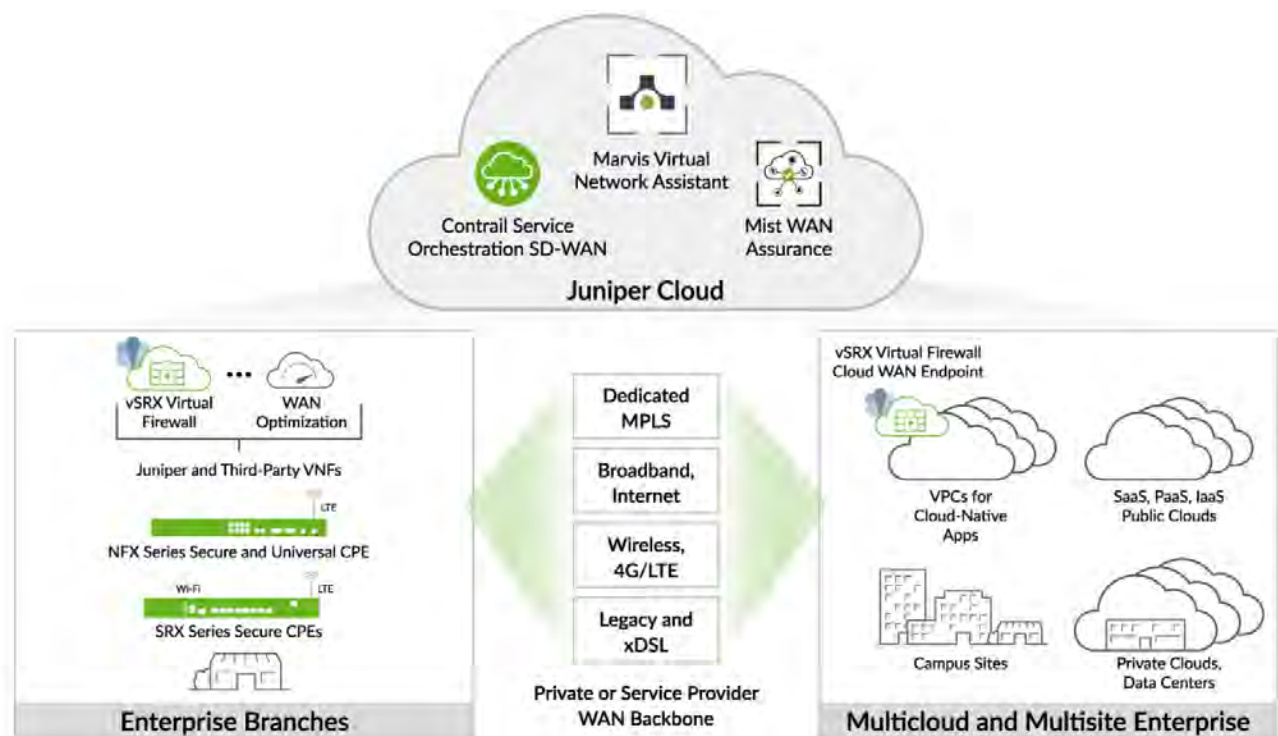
Marvis Virtual Network Assistant

Contrail Service Orchestration SD-WAN

Mist WAN Assurance

Juniper Cloud

vSRX Virtual Firewall

...

WAN Optimization

Juniper and Third-Party VNFs

LTE

NFX Series Secure and Universal CPE

Wi-Fi

LTE

SRX Series Secure CPEs

Enterprise Branches

Dedicated MPLS

Broadband, Internet

Wireless, 4G/LTE

Legacy and xDSL

Private or Service Provider WAN Backbone

vSRX Virtual Firewall Cloud WAN Endpoint

VPCs for Cloud-Native Apps

SaaS, PaaS, IaaS Public Clouds

Campus Sites

Private Clouds, Data Centers

Multicloud and Multisite Enterprise